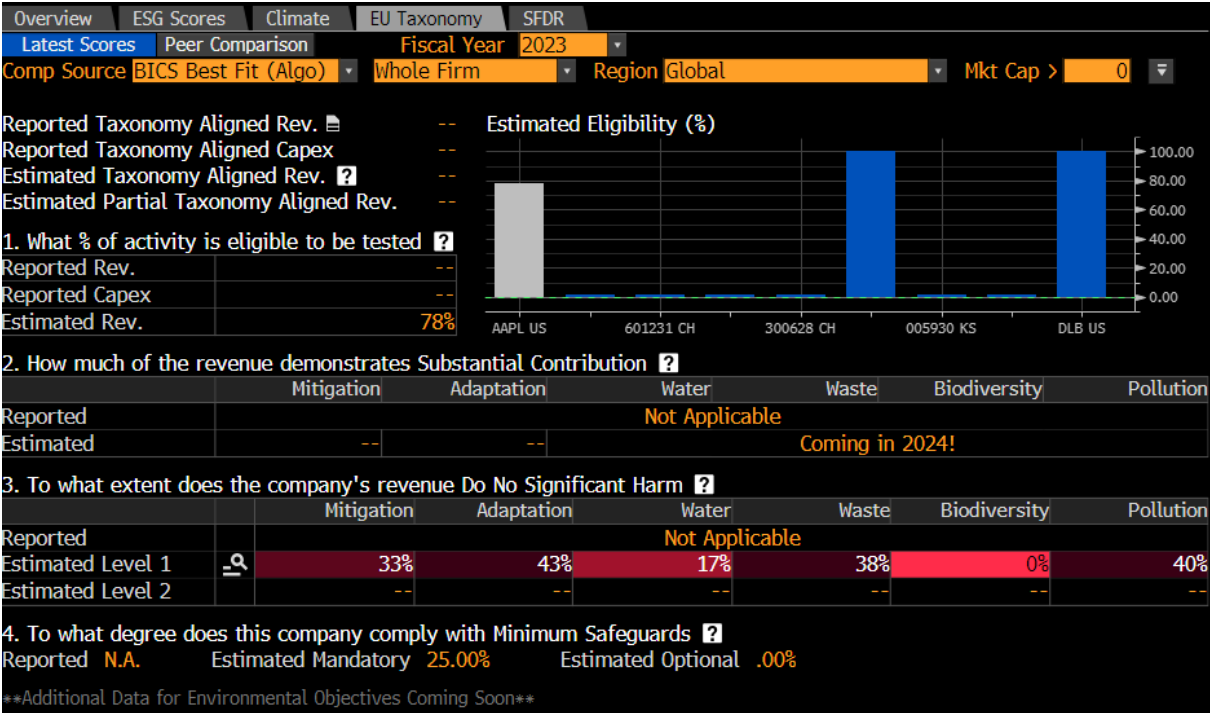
Overview | ESG Scores | Climate | EU Taxonomy | SFDR

Latest Scores | Peer Comparison | Fiscal Year 2023

Comp Source BICS Best Fit (Algo) | Whole Firm | Region Global | Mkt Cap > 0

Reported Taxonomy Aligned Rev. --
Reported Taxonomy Aligned Capex --
Estimated Taxonomy Aligned Rev. --
Estimated Partial Taxonomy Aligned Rev. --

Estimated Eligibility (%)

100.00
80.00
60.00
40.00
20.00
0.00

AAPL US | 601231 CH | 300628 CH | 005930 KS | DLB US

1. What % of activity is eligible to be tested

| | |
|---|---|
| Reported Rev. | -- |
| Reported Capex | -- |
| Estimated Rev. | 78% |

2. How much of the revenue demonstrates Substantial Contribution

| | Mitigation | Adaptation | Water | Waste | Biodiversity | Pollution |
|---|---|---|---|---|---|---|
| Reported | Not Applicable | | | | | |
| Estimated | -- | -- | Coming in 2024! | | | |

3. To what extent does the company's revenue Do No Significant Harm

| | | Mitigation | Adaptation | Water | Waste | Biodiversity | Pollution |
|---|---|---|---|---|---|---|---|
| Reported | | Not Applicable | | | | | |
| Estimated Level 1 | | 33% | 43% | 17% | 38% | 0% | 40% |
| Estimated Level 2 | | -- | -- | -- | -- | -- | -- |

4. To what degree does this company comply with Minimum Safeguards

Reported N.A. Estimated Mandatory 25.00% Estimated Optional .00%

**Additional Data for Environmental Objectives Coming Soon**